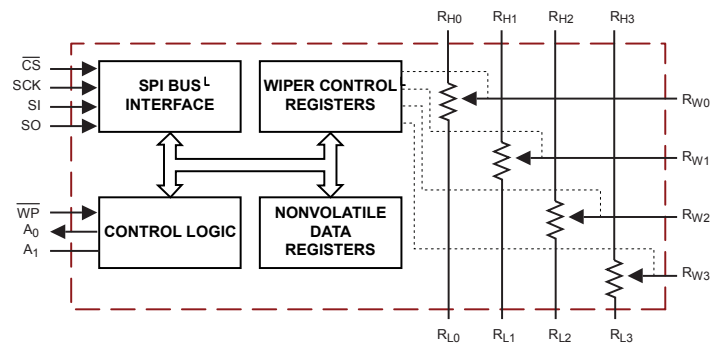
$R_{H0}$ $R_{H1}$ $R_{H2}$ $R_{H3}$

$\overline{CS}$
SCK
SI
SO

SPI BUS$^{L}$ INTERFACE

WIPER CONTROL REGISTERS

$R_{W0}$

$R_{W1}$

$\overline{WP}$
$A_0$
$A_1$

CONTROL LOGIC

NONVOLATILE DATA REGISTERS

$R_{W2}$

$R_{W3}$

$R_{L0}$ $R_{L1}$ $R_{L2}$ $R_{L3}$